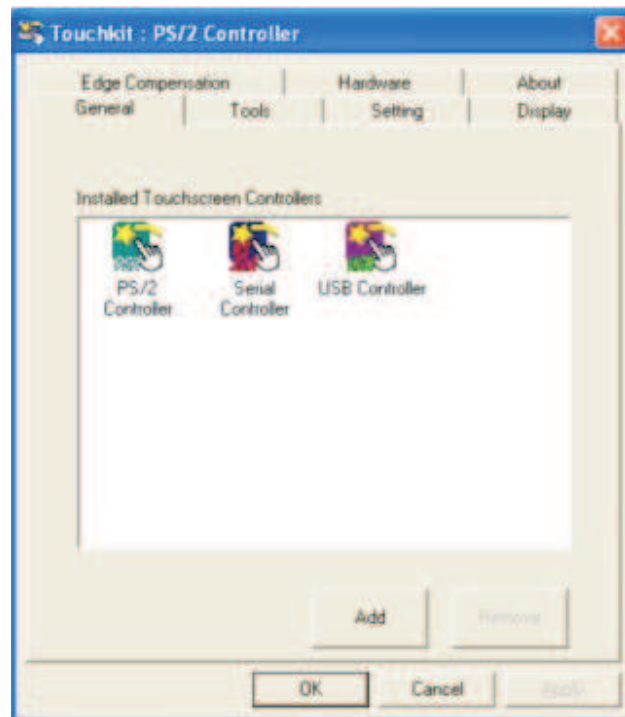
Touchkit : PS/2 Controller

Edge Compensation | Hardware | About
General | Tools | Setting | Display

Installed Touchscreen Controllers

PS/2 Controller
Serial Controller
USB Controller

Add
Remove

OK
Cancel
Apply